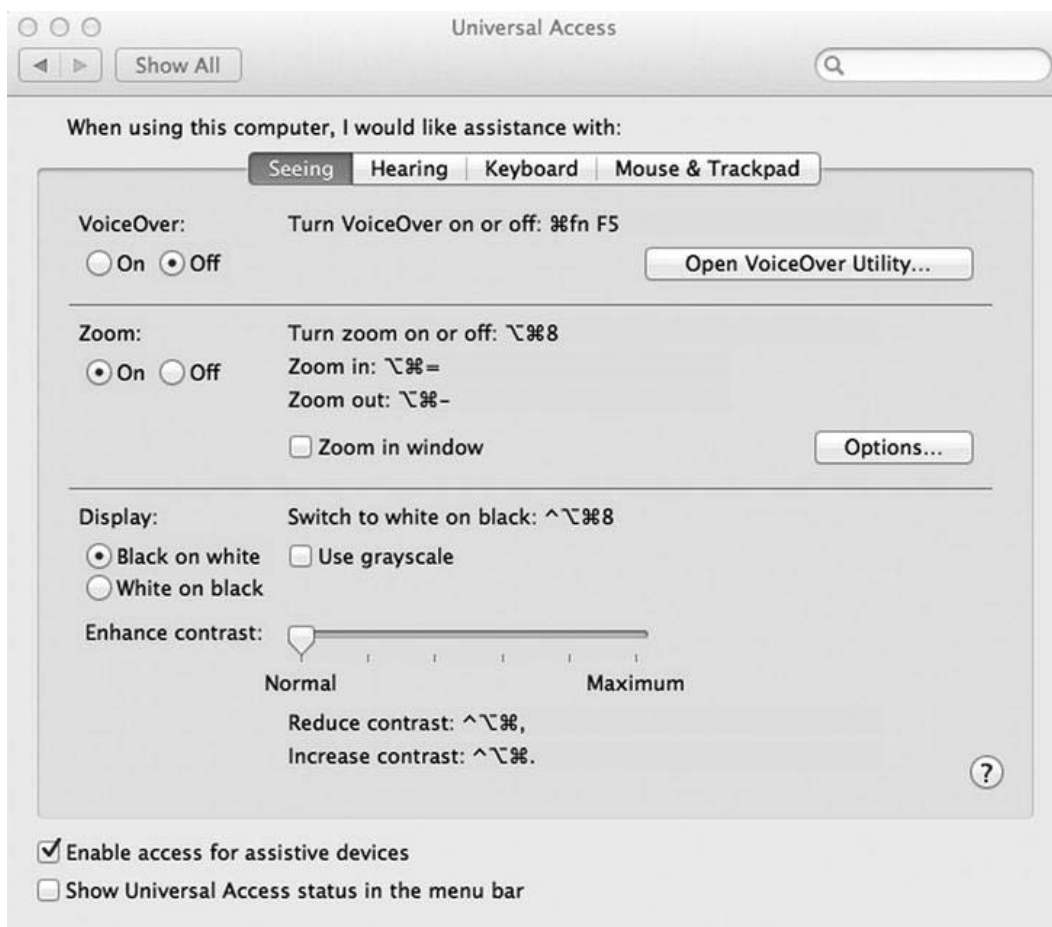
Universal Access

Show All

When using this computer, I would like assistance with:

Seeing | Hearing | Keyboard | Mouse & Trackpad

VoiceOver:
On Off

Turn VoiceOver on or off: ⌘fn F5

Open VoiceOver Utility...

Zoom:
On Off

Turn zoom on or off: ⌥⌘8
Zoom in: ⌥⌘=
Zoom out: ⌥⌘-

Zoom in window

Options...

Display:
Black on white
White on black

Switch to white on black: ^⌥⌘8

Use grayscale

Enhance contrast:

Normal
Maximum

Reduce contrast: ^⌥⌘,
Increase contrast: ^⌥⌘.

?

Enable access for assistive devices

Show Universal Access status in the menu bar